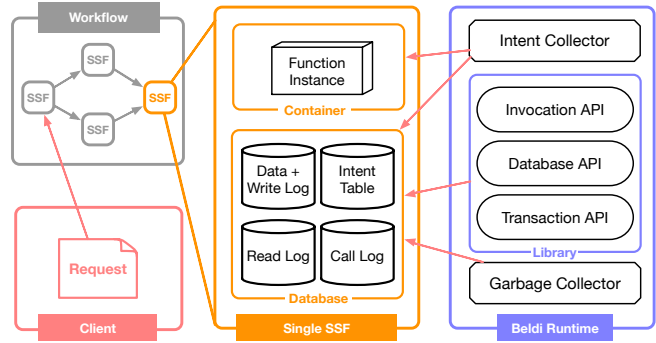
Workflow

SSF
SSF
SSF
SSF

Request

Client

Function Instance

Container

Data + Write Log

Intent Table

Read Log

Call Log

Database

Single SSF

Intent Collector

Invocation API

Database API

Transaction API

Library

Garbage Collector

Beldi Runtime